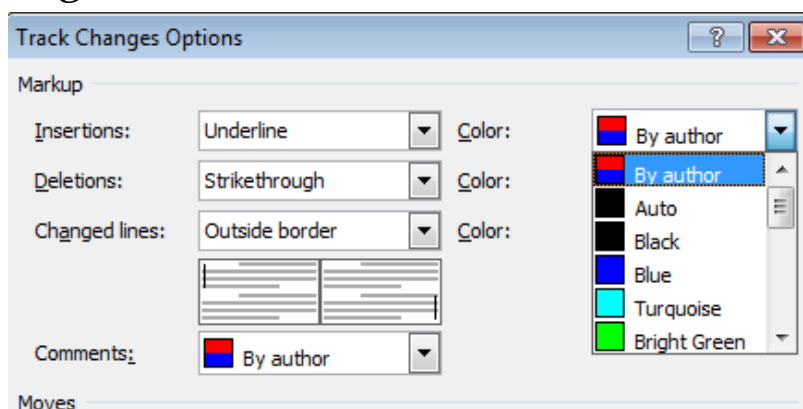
Track Changes Options

?

Markup

Insertions: Underline Color: By author

Deletions: Strikethrough Color: By author

Changed lines: Outside border Color:

Auto

Black

Blue

Turquoise

Bright Green

Comments: By author

Moves